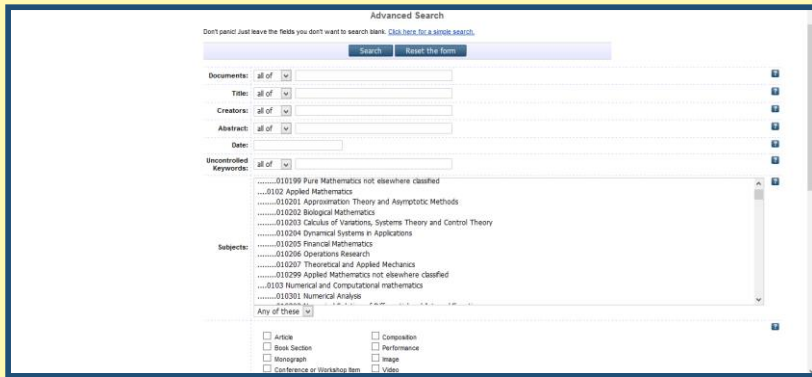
Advanced Search

Don't panic! Just leave the fields you don't want to search blank. Click here for a simple search.

Search | Reset the form

Documents: all of

Title: all of

Creators: all of

Abstract: all of

Date:

Uncontrolled Keywords: all of

Subjects:
........010199 Pure Mathematics not elsewhere classified
....0102 Applied Mathematics
........010201 Approximation Theory and Asymptotic Methods
........010202 Biological Mathematics
........010203 Calculus of Variations, Systems Theory and Control Theory
........010204 Dynamical Systems in Applications
........010205 Financial Mathematics
........010206 Operations Research
........010207 Theoretical and Applied Mechanics
........010299 Applied Mathematics not elsewhere classified
....0103 Numerical and Computational mathematics
........010301 Numerical Analysis
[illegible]

Any of these

Article
Book Section
Monograph
Conference or Workshop Item
Composition
Performance
Image
Video